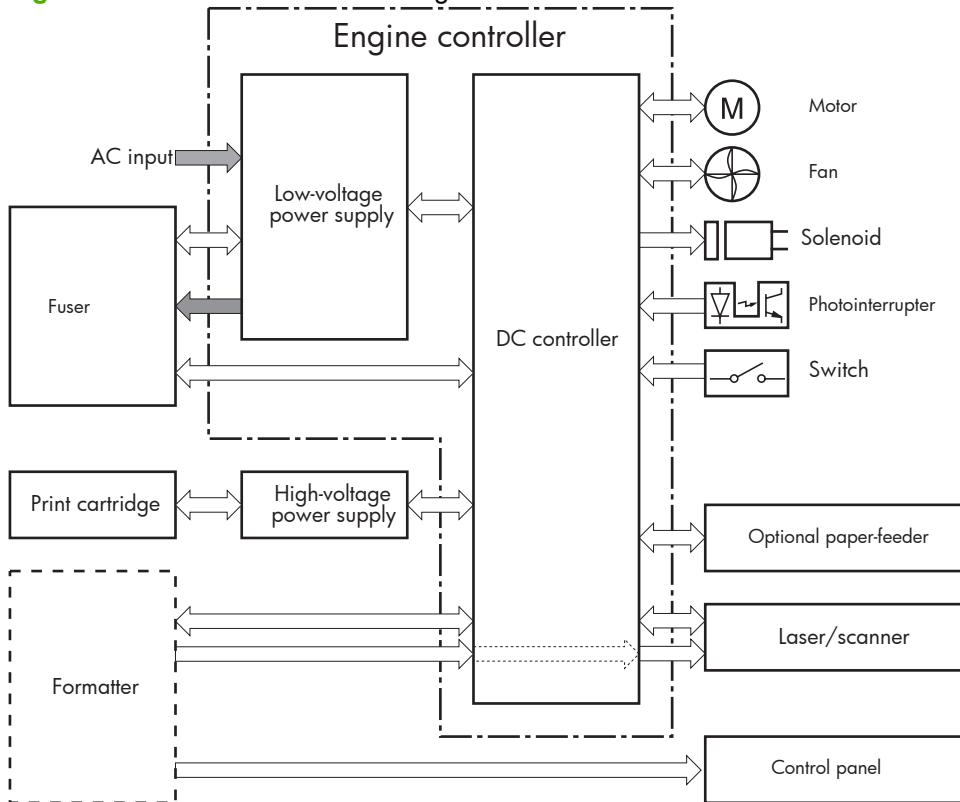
Engine controller

AC input

Low-voltage power supply

Fuser

DC controller

M

Motor

Fan

Solenoid

Photointerrupter

Switch

Print cartridge

High-voltage power supply

Optional paper-feeder

Formatter

Laser/scanner

Control panel